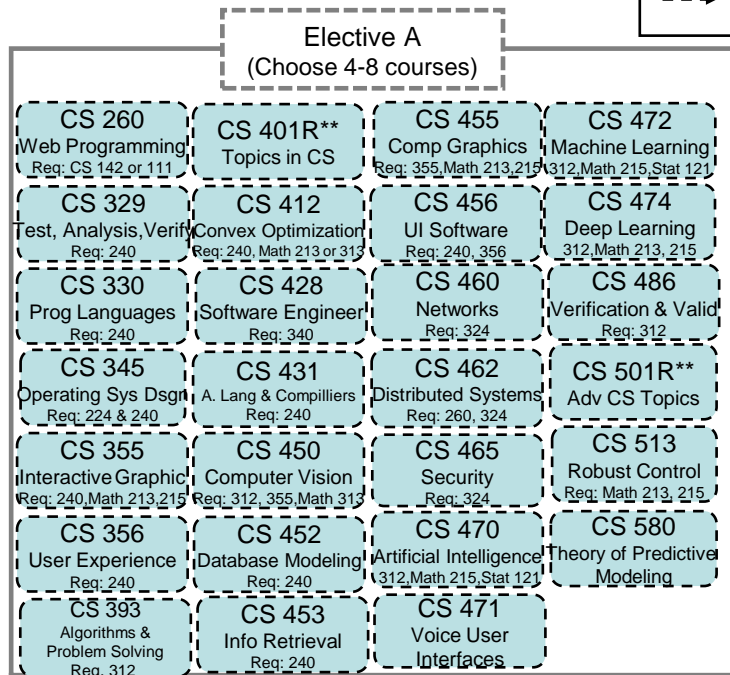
Elective A
(Choose 4-8 courses)

CS 260
Web Programming
Req: CS 142 or 111

CS 329
Test, Analysis, Verify
Req: 240

CS 330
Prog Languages
Req: 240

CS 345
Operating Sys Dsgn
Req: 224 & 240

CS 355
Interactive Graphic
Req: 240, Math 213, 215

CS 356
User Experience
Req: 240

CS 393
Algorithms & Problem Solving
Req. 312

CS 401R**
Topics in CS

CS 412
Convex Optimization
Req: 240, Math 213 or 313

CS 428
Software Engineer
Req: 340

CS 431
A. Lang & Compilliers
Req: 240

CS 450
Computer Vision
Req: 312, 355, Math 313

CS 452
Database Modeling
Req: 240

CS 453
Info Retrieval
Req: 240

CS 455
Comp Graphics
Req: 355, Math 213, 215

CS 456
UI Software
Req: 240, 356

CS 460
Networks
Req: 324

CS 462
Distributed Systems
Req: 260, 324

CS 465
Security
Req: 324

CS 470
Artificial Intelligence
312, Math 215, Stat 121

CS 471
Voice User Interfaces

CS 472
Machine Learning
312, Math 215, Stat 121

CS 474
Deep Learning
312, Math 213, 215

CS 486
Verification & Valid
Req: 312

CS 501R**
Adv CS Topics

CS 513
Robust Control
Req: Math 213, 215

CS 580
Theory of Predictive Modeling